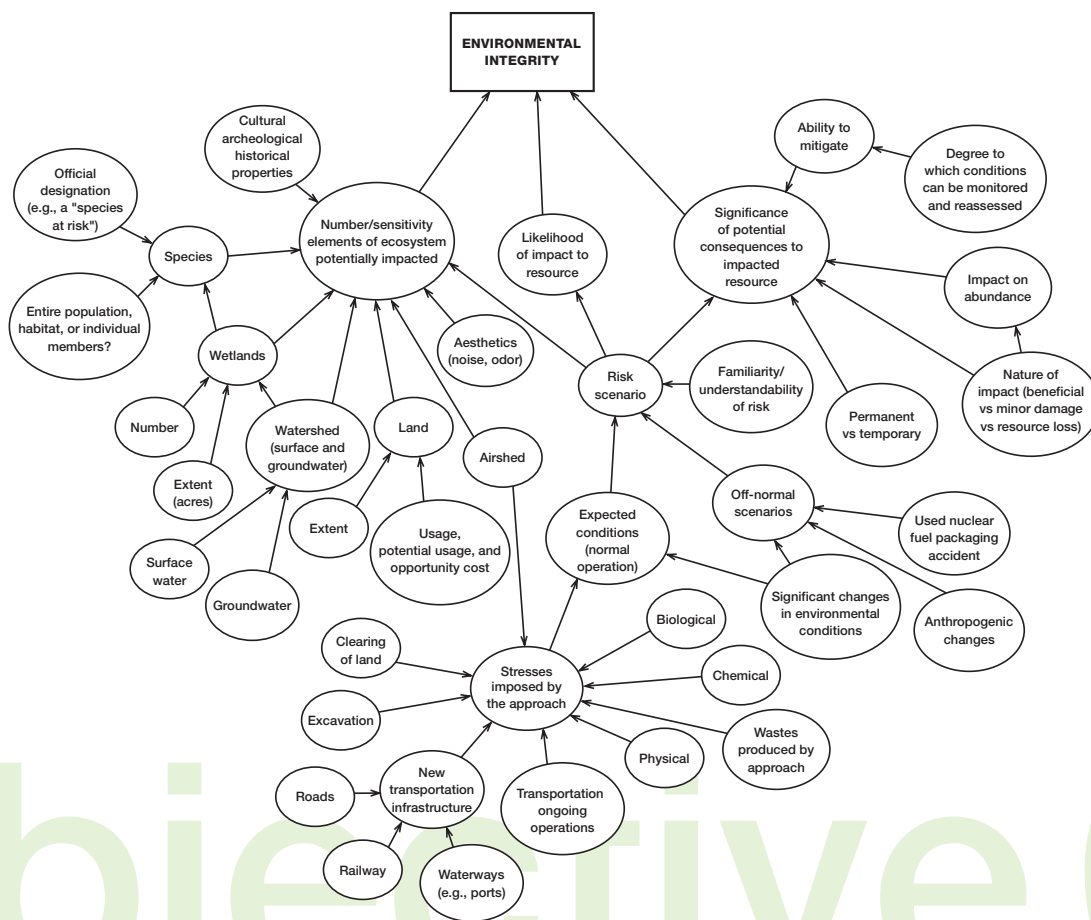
ENVIRONMENTAL INTEGRITY

Cultural archeological historical properties

Official designation (e.g., a "species at risk")

Species

Number/sensitivity elements of ecosystem potentially impacted

Entire population, habitat, or individual members?

Wetlands

Aesthetics (noise, odor)

Number

Extent (acres)

Watershed (surface and groundwater)

Land

Airshed

Surface water

Groundwater

Extent

Usage, potential usage, and opportunity cost

Likelihood of impact to resource

Ability to mitigate

Degree to which conditions can be monitored and reassessed

Significance of potential consequences to impacted resource

Impact on abundance

Risk scenario

Familiarity/ understandability of risk

Permanent vs temporary

Nature of impact (beneficial vs minor damage vs resource loss)

Expected conditions (normal operation)

Off-normal scenarios

Used nuclear fuel packaging accident

Significant changes in environmental conditions

Anthropogenic changes

Clearing of land

Biological

Stresses imposed by the approach

Chemical

Excavation

Wastes produced by approach

Physical

Roads

New transportation infrastructure

Transportation ongoing operations

Railway

Waterways (e.g., ports)

bjective